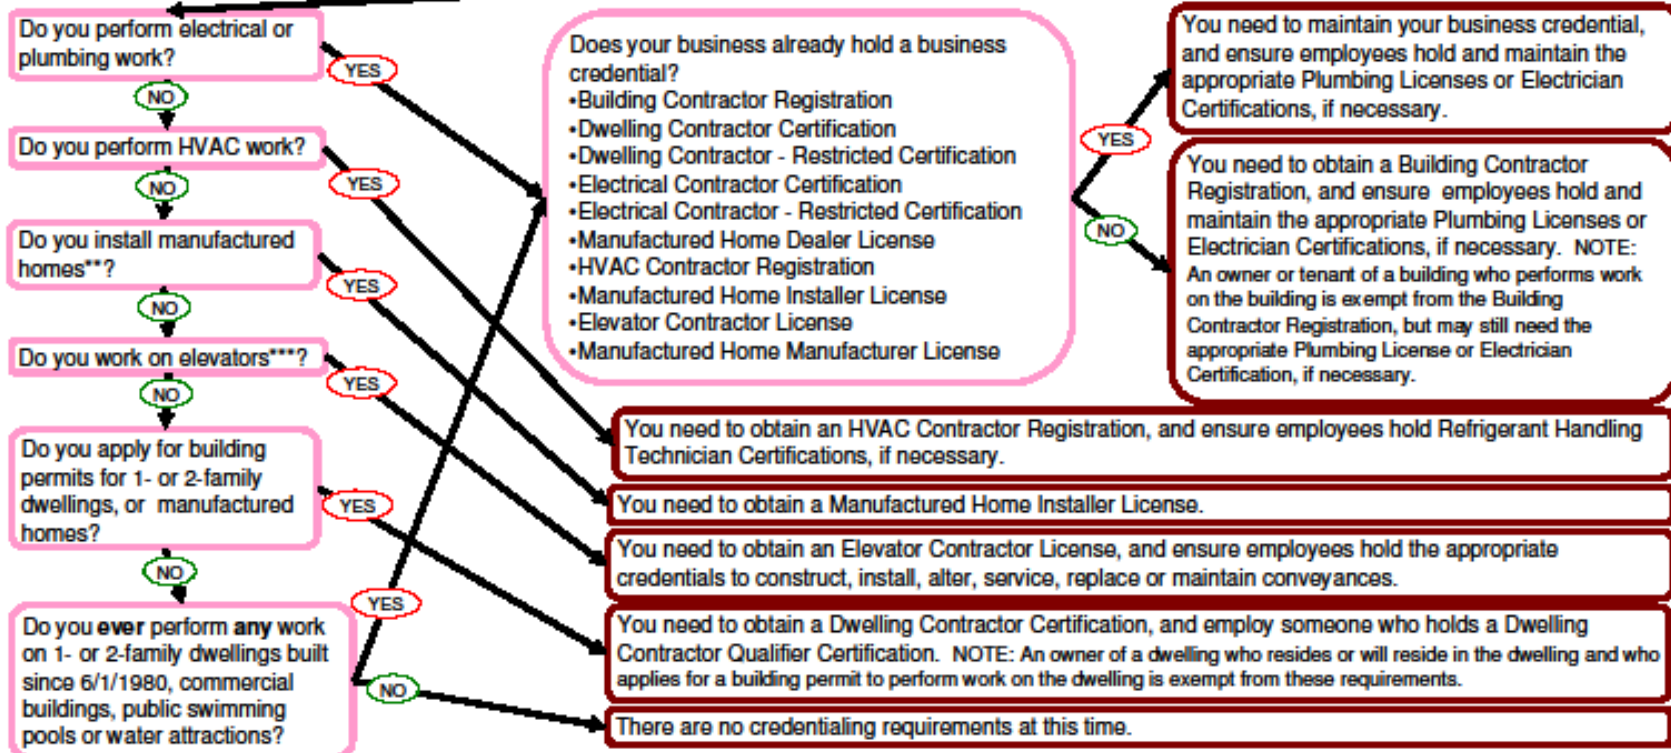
Do you perform electrical or plumbing work?

YES

NO

Do you perform HVAC work?

YES

NO

Do you install manufactured homes**?

YES

NO

Do you work on elevators***?

YES

NO

Do you apply for building permits for 1- or 2-family dwellings, or manufactured homes?

YES

NO

Do you **ever** perform **any** work on 1- or 2-family dwellings built since 6/1/1980, commercial buildings, public swimming pools or water attractions?

YES

NO

Does your business already hold a business credential?
•Building Contractor Registration
•Dwelling Contractor Certification
•Dwelling Contractor - Restricted Certification
•Electrical Contractor Certification
•Electrical Contractor - Restricted Certification
•Manufactured Home Dealer License
•HVAC Contractor Registration
•Manufactured Home Installer License
•Elevator Contractor License
•Manufactured Home Manufacturer License

YES

NO

You need to maintain your business credential, and ensure employees hold and maintain the appropriate Plumbing Licenses or Electrician Certifications, if necessary.

You need to obtain a Building Contractor Registration, and ensure employees hold and maintain the appropriate Plumbing Licenses or Electrician Certifications, if necessary. NOTE: An owner or tenant of a building who performs work on the building is exempt from the Building Contractor Registration, but may still need the appropriate Plumbing License or Electrician Certification, if necessary.

You need to obtain an HVAC Contractor Registration, and ensure employees hold Refrigerant Handling Technician Certifications, if necessary.

You need to obtain a Manufactured Home Installer License.

You need to obtain an Elevator Contractor License, and ensure employees hold the appropriate credentials to construct, install, alter, service, replace or maintain conveyances.

You need to obtain a Dwelling Contractor Certification, and employ someone who holds a Dwelling Contractor Qualifier Certification. NOTE: An owner of a dwelling who resides or will reside in the dwelling and who applies for a building permit to perform work on the dwelling is exempt from these requirements.

There are no credentialing requirements at this time.